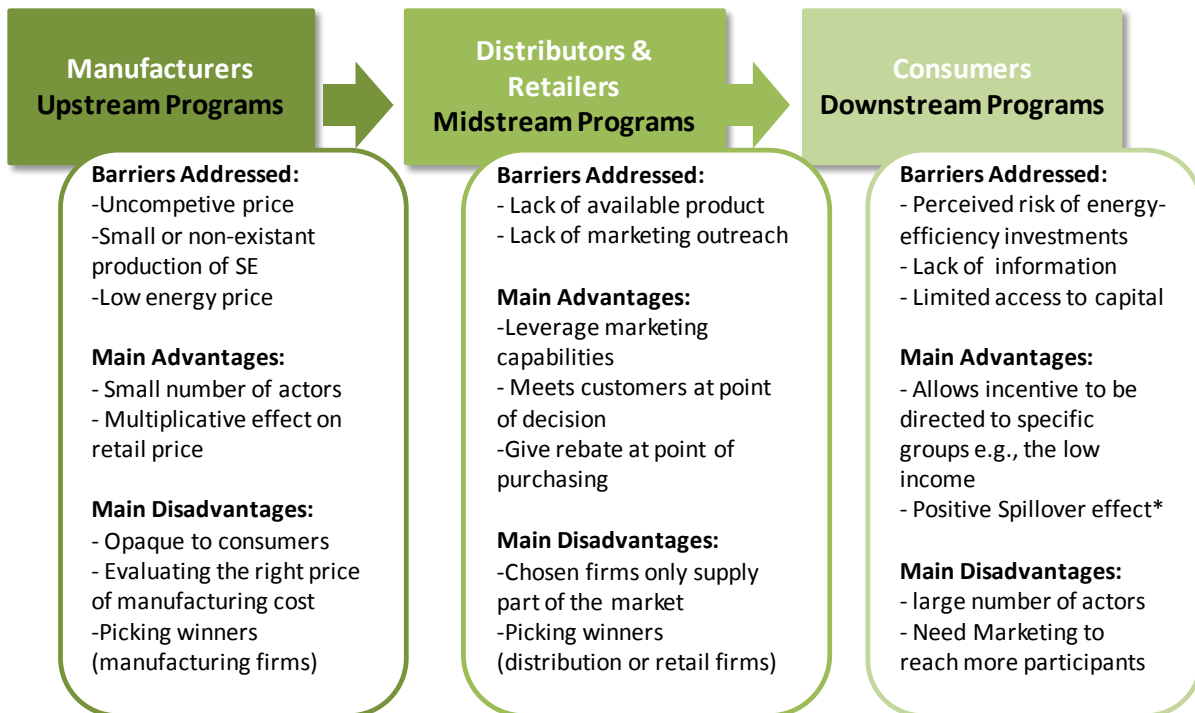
Manufacturers
Upstream Programs

Barriers Addressed:
-Uncompetive price
-Small or non-existant production of SE
-Low energy price

Main Advantages:
- Small number of actors
- Multiplicative effect on retail price

Main Disadvantages:
- Opaque to consumers
- Evaluating the right price of manufacturing cost
-Picking winners (manufacturing firms)

Distributors & Retailers
Midstream Programs

Barriers Addressed:
- Lack of available product
- Lack of marketing outreach

Main Advantages:
-Leverage marketing capabilities
- Meets customers at point of decision
-Give rebate at point of purchasing

Main Disadvantages:
-Chosen firms only supply part of the market
-Picking winners (distribution or retail firms)

Consumers
Downstream Programs

Barriers Addressed:
- Perceived risk of energy-efficiency investments
- Lack of information
- Limited access to capital

Main Advantages:
- Allows incentive to be directed to specific groups e.g., the low income
- Positive Spillover effect*

Main Disadvantages:
- large number of actors
- Need Marketing to reach more participants